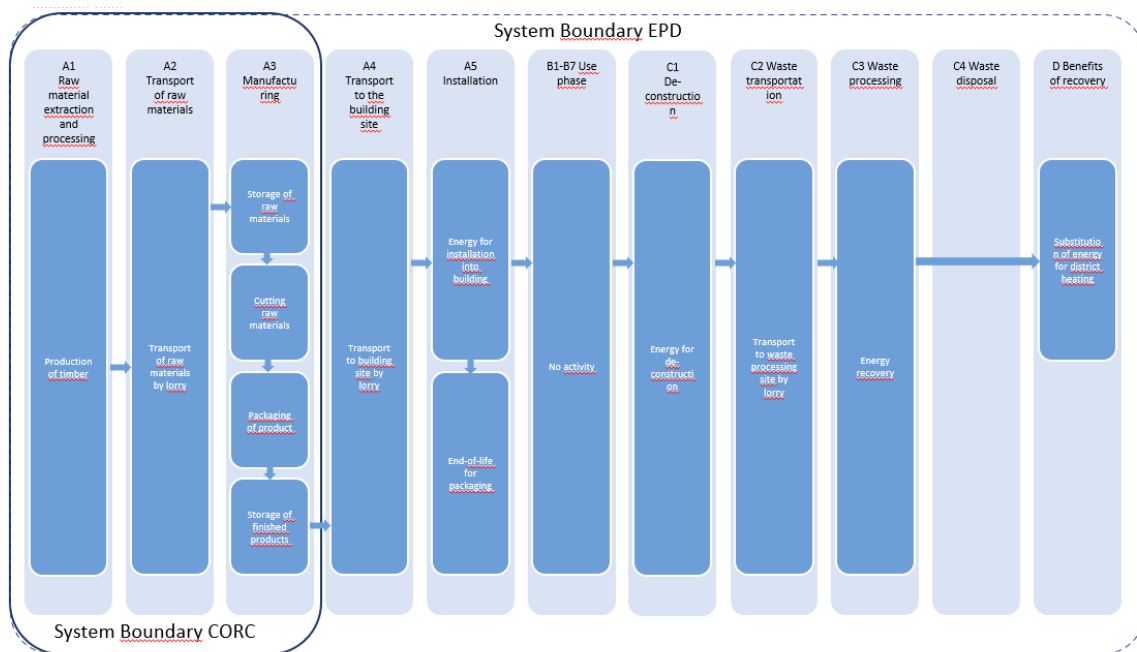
System Boundary EPD

A1 Raw material extraction and processing

A2 Transport of raw materials

A3 Manufacturing

A4 Transport to the building site

A5 Installation

B1-B7 Use phase

C1 De-construction

C2 Waste transportation

C3 Waste processing

C4 Waste disposal

D Benefits of recovery

Production of timber

Transport of raw materials by lorry

Storage of raw materials

Cutting raw materials

Packaging of product

Storage of finished products

Transport to building site by lorry

Energy for installation into building

End-of-life for packaging

No activity

Energy for de-construction

Transport to waste processing site by lorry

Energy recovery

Substitution of energy for district heating

System Boundary CORC